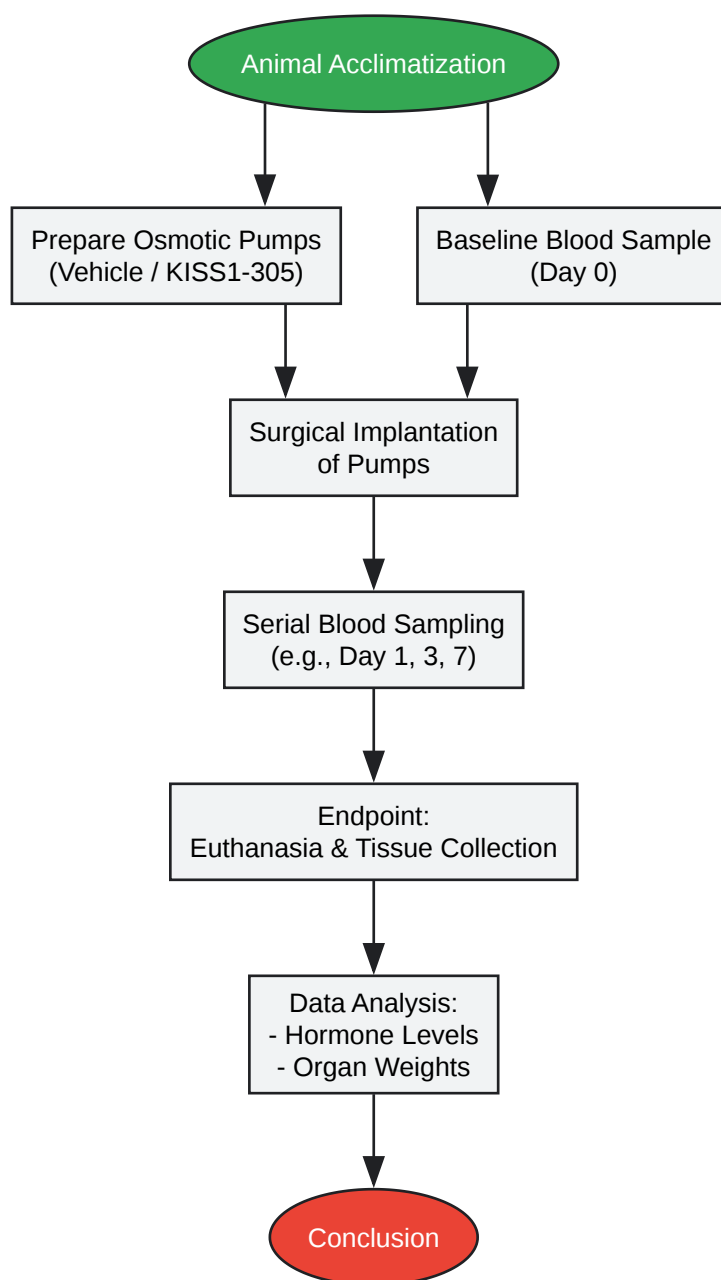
Animal Acclimatization

Prepare Osmotic Pumps (Vehicle / KISS1-305)

Baseline Blood Sample (Day 0)

Surgical Implantation of Pumps

Serial Blood Sampling (e.g., Day 1, 3, 7)

Endpoint:
Euthanasia & Tissue Collection

Data Analysis:
- Hormone Levels
- Organ Weights

Conclusion